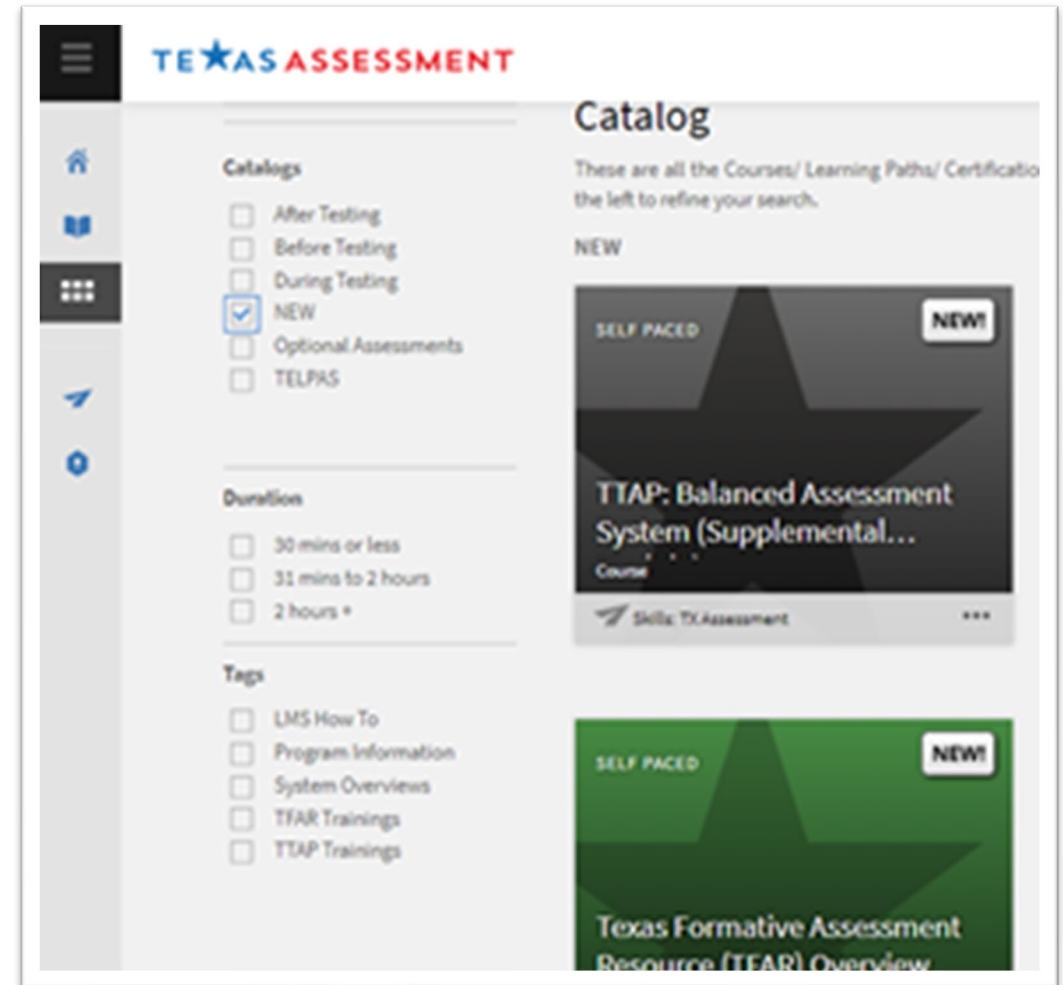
TEXAS ASSESSMENT

Catalogs

After Testing
Before Testing
During Testing
NEW
Optional Assessments
TELPAS

Duration

30 mins or less
31 mins to 2 hours
2 hours +

Tags

LMS How To
Program Information
System Overviews
TFAR Trainings
TTAP Trainings

Catalog

These are all the Courses/ Learning Paths/ Certificatio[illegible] the left to refine your search.

NEW

SELF PACED
NEW!
TTAP: Balanced Assessment System (Supplemental...
Course
Skills: TX Assessment
•••

SELF PACED
NEW!
Texas Formative Assessment Resource (TFAR) Overview